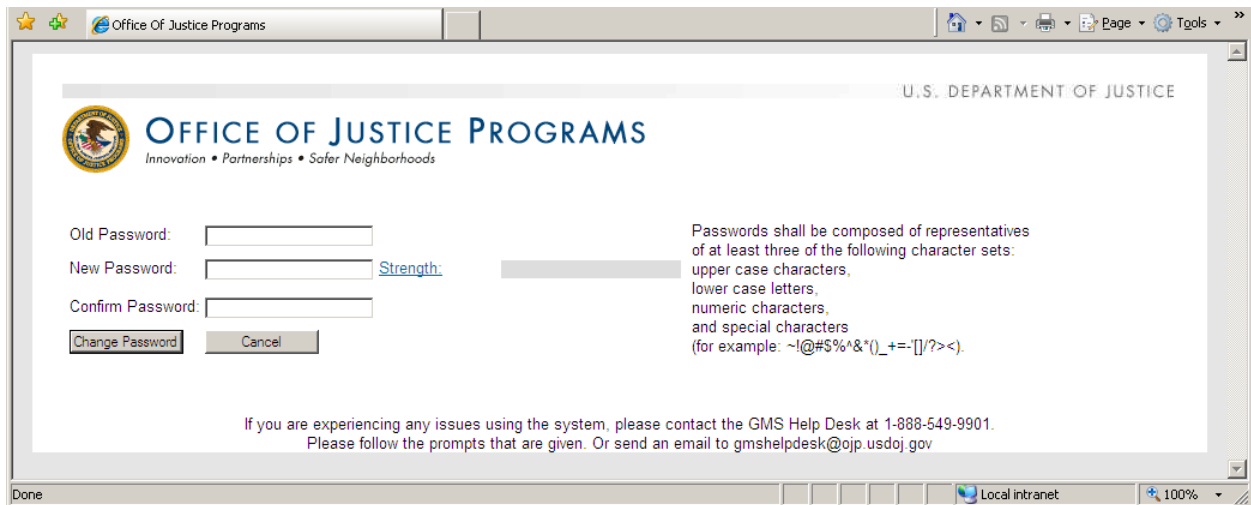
Office Of Justice Programs

Page ▾ Tools ▾

U.S. DEPARTMENT OF JUSTICE

OFFICE OF JUSTICE PROGRAMS
Innovation • Partnerships • Safer Neighborhoods

Old Password:
New Password: Strength:
Confirm Password:
Change Password Cancel

Passwords shall be composed of representatives of at least three of the following character sets: upper case characters, lower case letters, numeric characters, and special characters (for example: ~!@#$%^&*()_+=-'[]/?><).

If you are experiencing any issues using the system, please contact the GMS Help Desk at 1-888-549-9901. Please follow the prompts that are given. Or send an email to gmshelpdesk@ojp.usdoj.gov

Done
Local intranet
100%